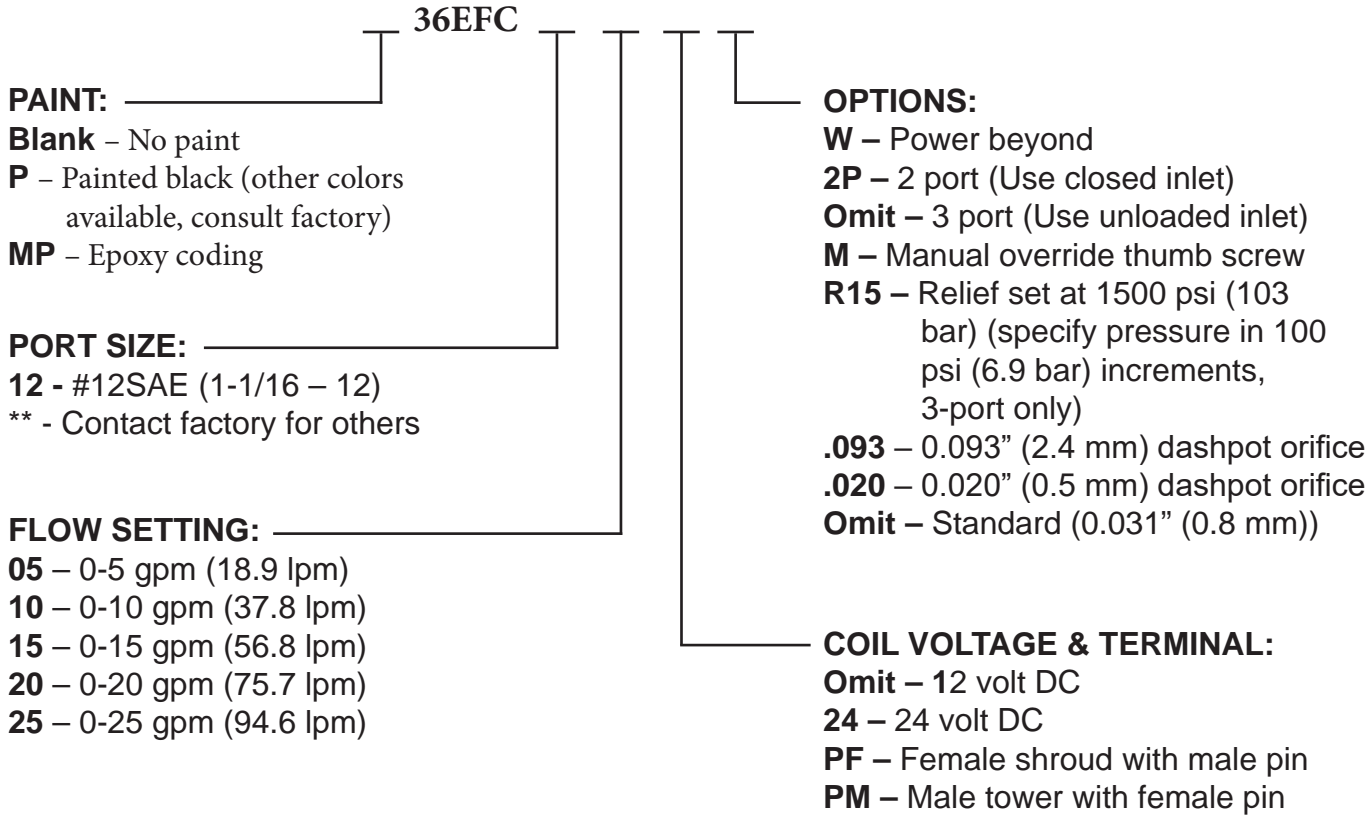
__ 36EFC __ __ __ __

PAINT:
Blank – No paint
P – Painted black (other colors available, consult factory)
MP – Epoxy coding

PORT SIZE:
12 - #12SAE (1-1/16 – 12)
** - Contact factory for others

FLOW SETTING:
05 – 0-5 gpm (18.9 lpm)
10 – 0-10 gpm (37.8 lpm)
15 – 0-15 gpm (56.8 lpm)
20 – 0-20 gpm (75.7 lpm)
25 – 0-25 gpm (94.6 lpm)

OPTIONS:
W – Power beyond
2P – 2 port (Use closed inlet)
Omit – 3 port (Use unloaded inlet)
M – Manual override thumb screw
R15 – Relief set at 1500 psi (103 bar) (specify pressure in 100 psi (6.9 bar) increments, 3-port only)
.093 – 0.093" (2.4 mm) dashpot orifice
.020 – 0.020" (0.5 mm) dashpot orifice
Omit – Standard (0.031" (0.8 mm))

COIL VOLTAGE & TERMINAL:
Omit – 12 volt DC
24 – 24 volt DC
PF – Female shroud with male pin
PM – Male tower with female pin